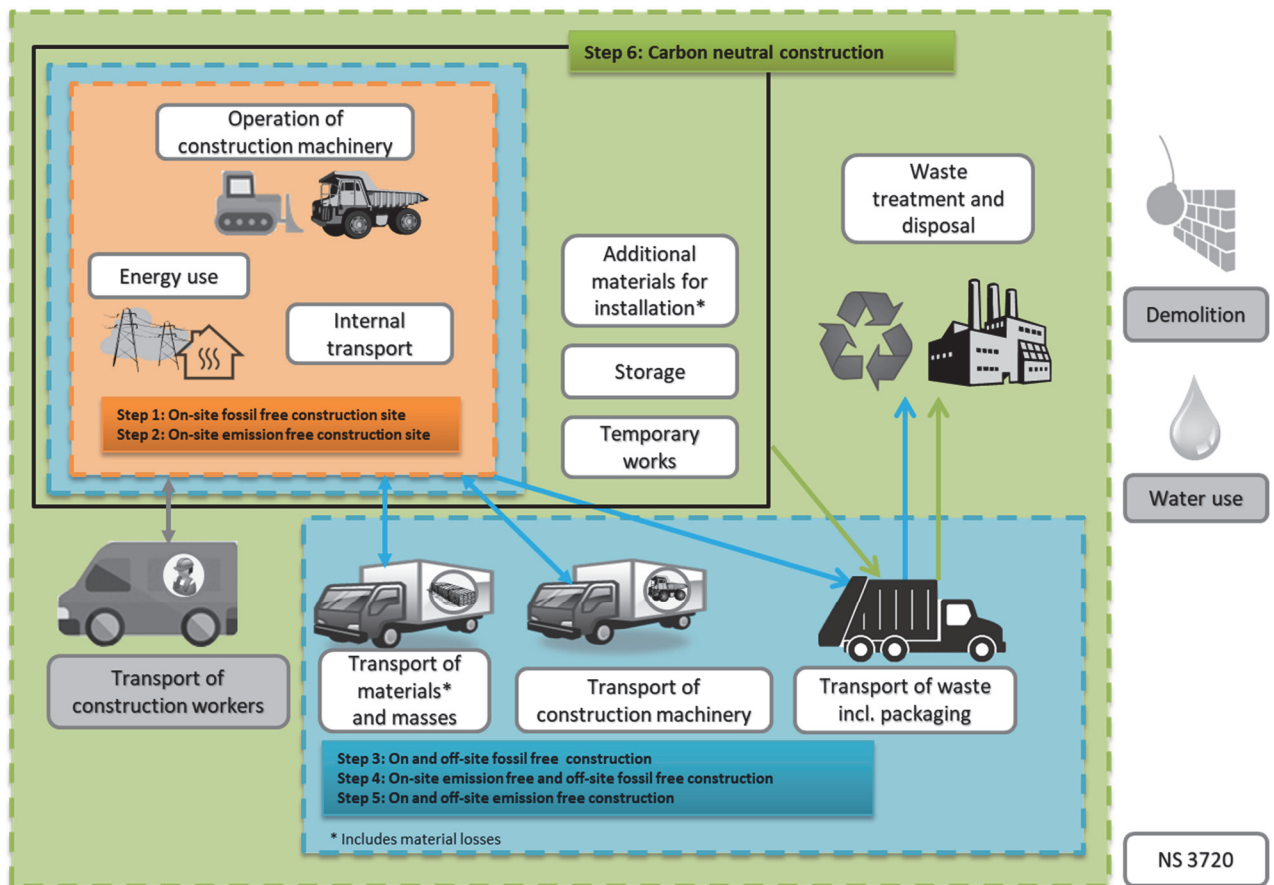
Step 6: Carbon neutral construction

Operation of construction machinery

Energy use

Internal transport

Step 1: On-site fossil free construction site
Step 2: On-site emission free construction site

Additional materials for installation*

Storage

Temporary works

Waste treatment and disposal

Demolition

Water use

Transport of construction workers

Transport of materials* and masses

Transport of construction machinery

Transport of waste incl. packaging

Step 3: On and off-site fossil free construction
Step 4: On-site emission free and off-site fossil free construction
Step 5: On and off-site emission free construction

* Includes material losses

NS 3720